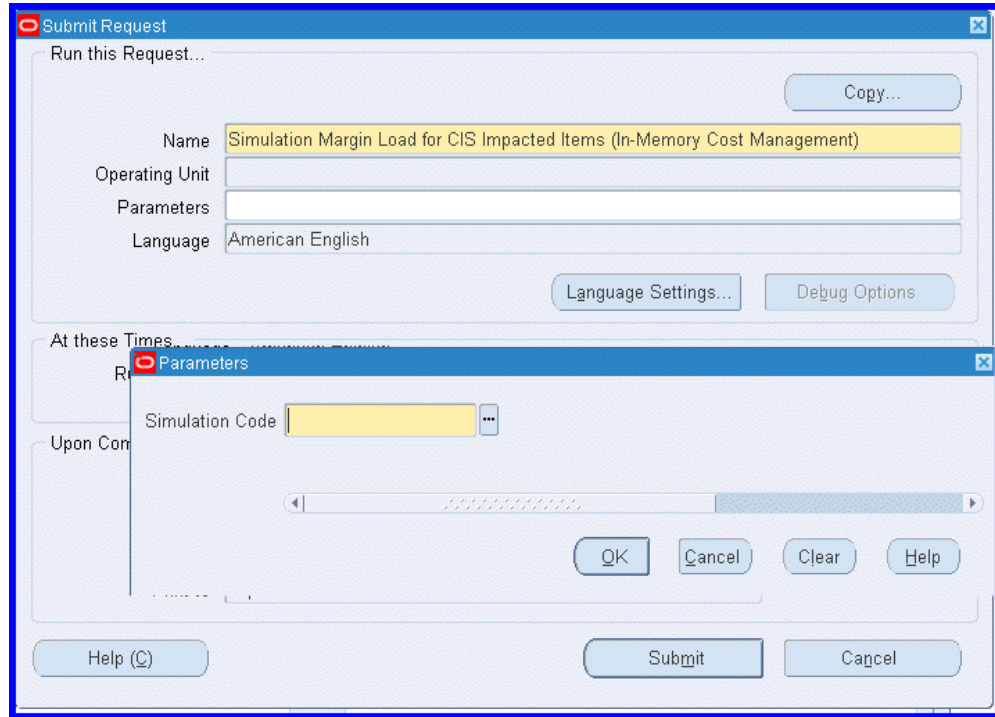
Submit Request

Run this Request...

Copy...

Name Simulation Margin Load for CIS Impacted Items (In-Memory Cost Management)

Operating Unit

Parameters

Language American English

Language Settings... Debug Options

At these Times

R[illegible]

Upon Com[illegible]

Parameters

Simulation Code

OK Cancel Clear Help

Help (C) Submit Cancel